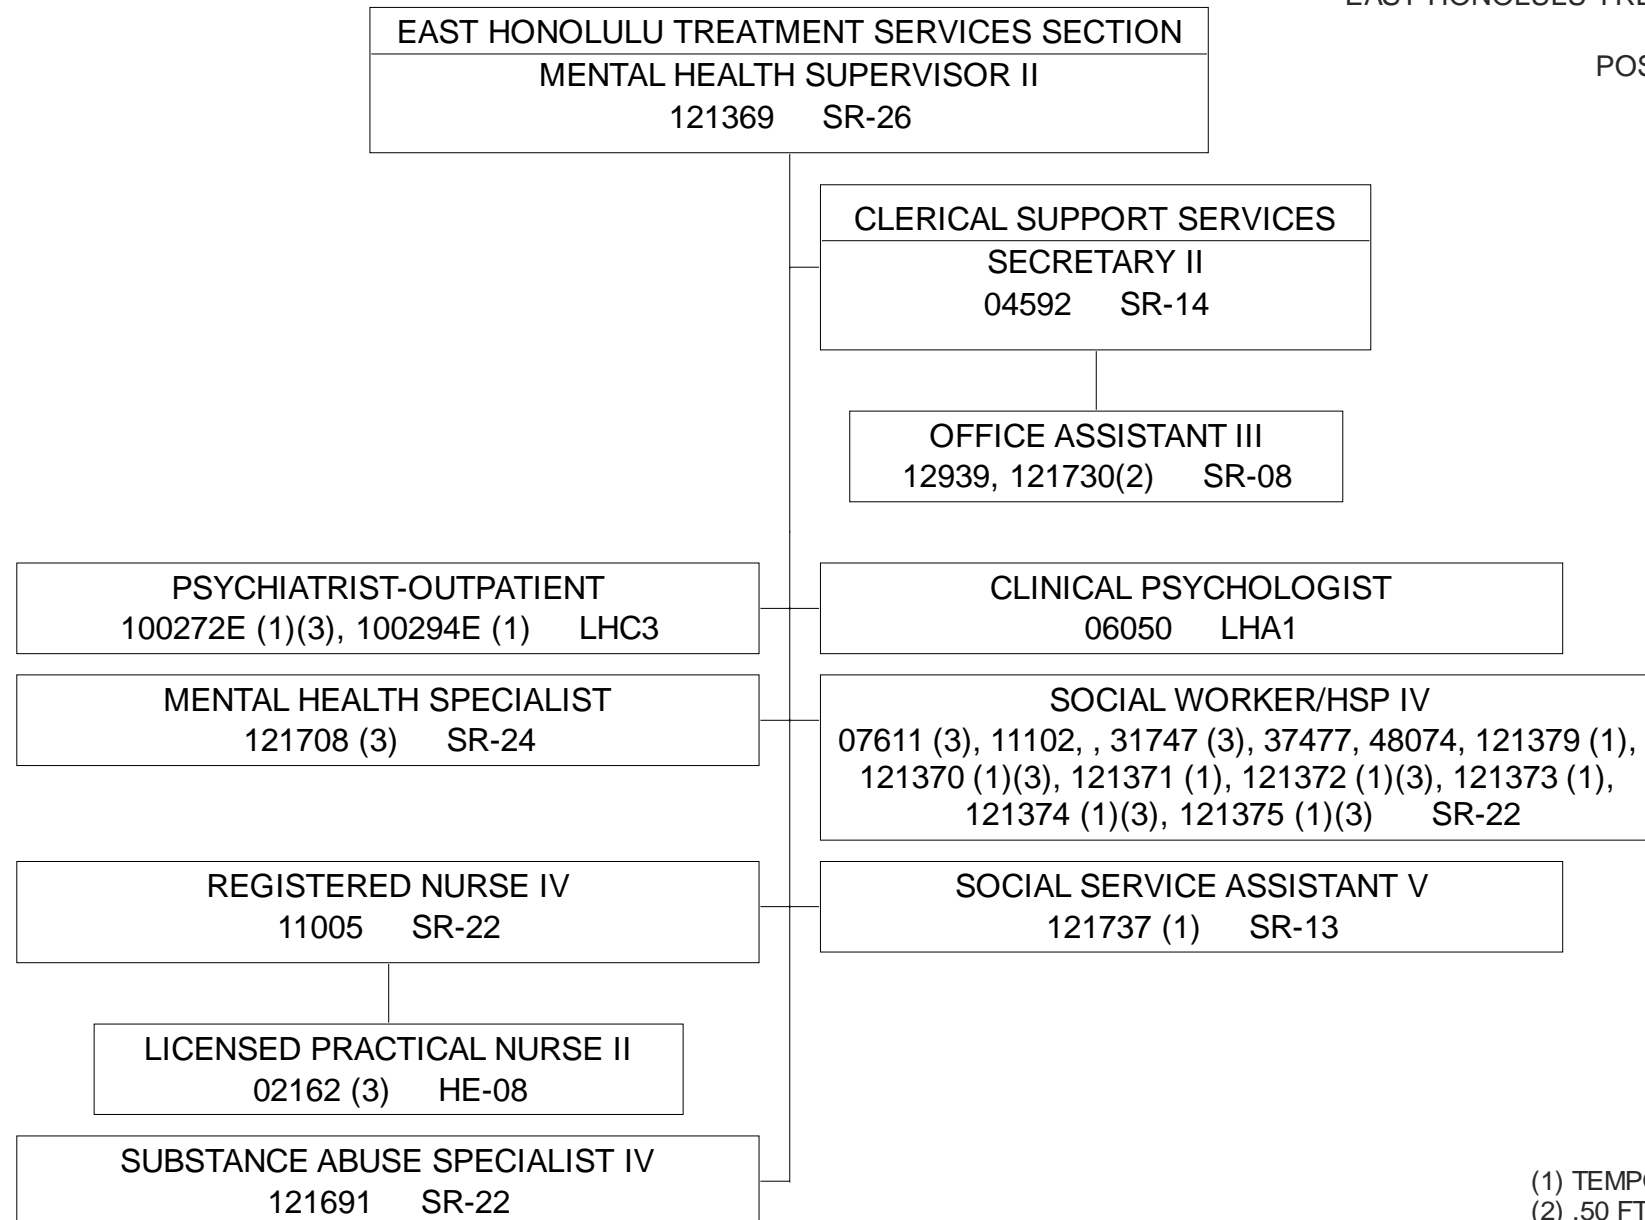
EAST HONOLULU TRE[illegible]

POS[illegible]

EAST HONOLULU TREATMENT SERVICES SECTION
MENTAL HEALTH SUPERVISOR II
121369 SR-26

CLERICAL SUPPORT SERVICES
SECRETARY II
04592 SR-14

OFFICE ASSISTANT III
12939, 121730(2) SR-08

PSYCHIATRIST-OUTPATIENT
100272E (1)(3), 100294E (1) LHC3

CLINICAL PSYCHOLOGIST
06050 LHA1

MENTAL HEALTH SPECIALIST
121708 (3) SR-24

SOCIAL WORKER/HSP IV
07611 (3), 11102, , 31747 (3), 37477, 48074, 121379 (1), 121370 (1)(3), 121371 (1), 121372 (1)(3), 121373 (1), 121374 (1)(3), 121375 (1)(3) SR-22

REGISTERED NURSE IV
11005 SR-22

SOCIAL SERVICE ASSISTANT V
121737 (1) SR-13

LICENSED PRACTICAL NURSE II
02162 (3) HE-08

SUBSTANCE ABUSE SPECIALIST IV
121691 SR-22

(1) TEMP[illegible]
(2) .50 FT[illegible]